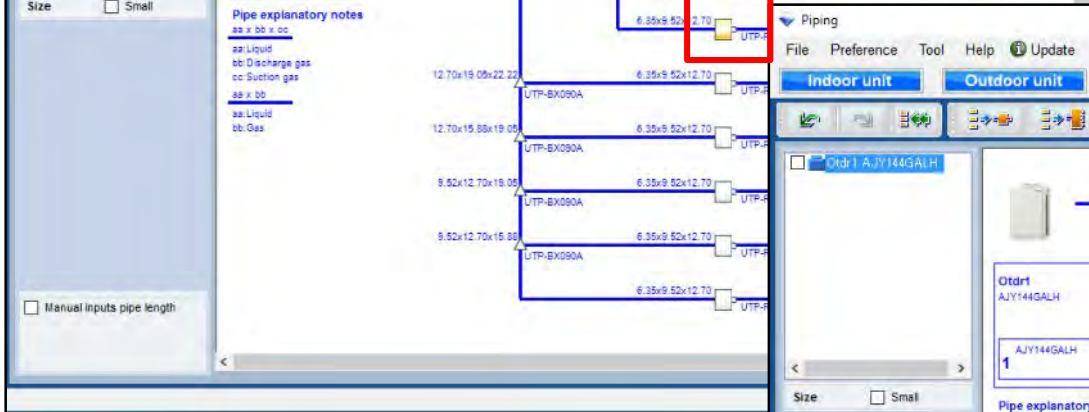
Size
Small

Pipe explanatory notes
aa x bb x cc
aa:Liquid
bb:Discharge gas
cc:Suction gas
aa x bb
aa:Liquid
bb:Gas

Manual inputs pipe length

6.35x9.52x12.70
UTP-R
12.70x19.05x22.22
UTP-BX090A
6.35x9.52x12.70
UTP-R
12.70x15.88x19.05
UTP-BX090A
6.35x9.52x12.70
UTP-R
9.52x12.70x15.88
UTP-BX090A
6.35x9.52x12.70
UTP-R
9.52x12.70x15.88
UTP-BX090A
6.35x9.52x12.70
UTP-R
6.35x9.52x12.70
UTP-R

Piping
File Preference Tool Help Update
Indoor unit
Outdoor unit
Otdr1 AJY144GALH
Otdr1
AJY144GALH
AJY144GALH
1
Size
Small
Pipe explanator